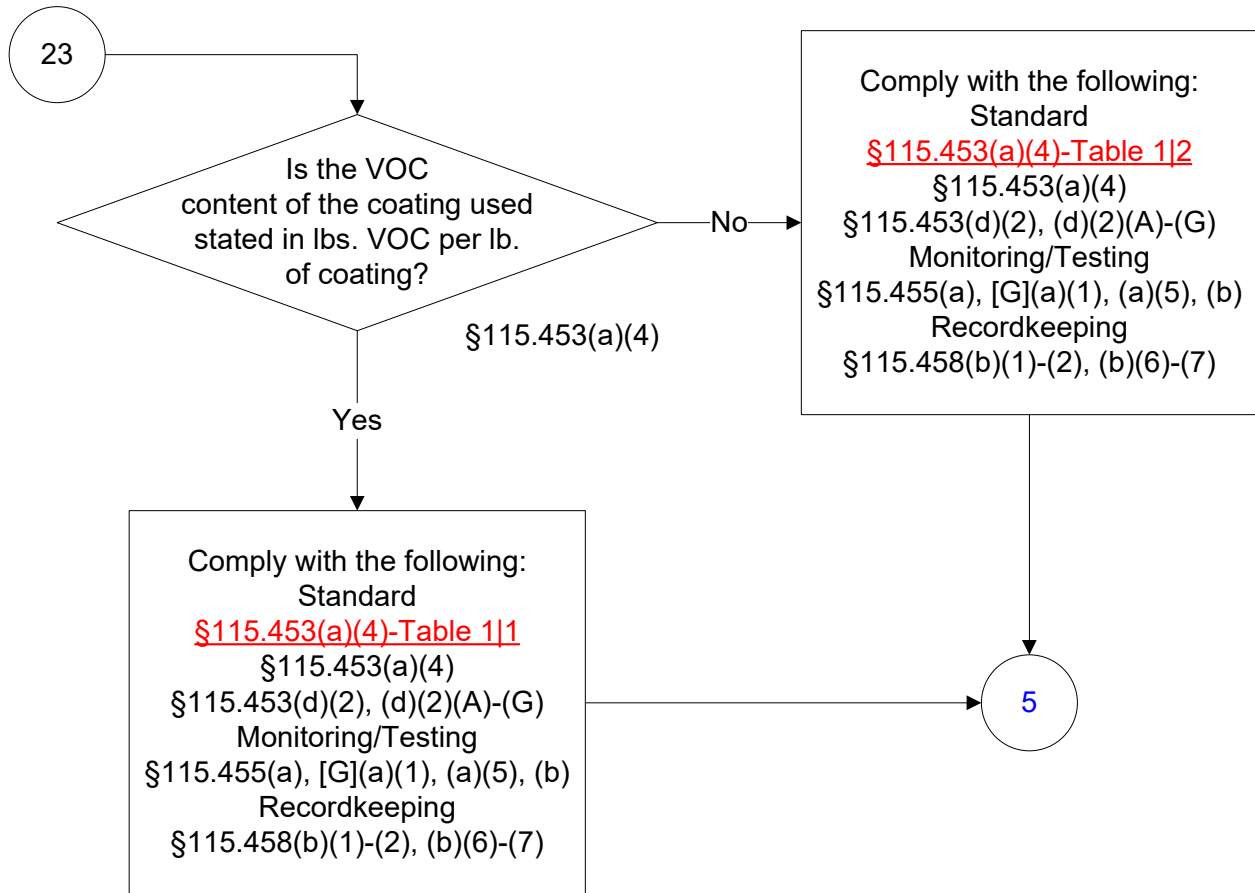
23

Is the VOC content of the coating used stated in lbs. VOC per lb. of coating?

§115.453(a)(4)

No

Comply with the following:
Standard
§115.453(a)(4)-Table 1|2
§115.453(a)(4)
§115.453(d)(2), (d)(2)(A)-(G)
Monitoring/Testing
§115.455(a), [G](a)(1), (a)(5), (b)
Recordkeeping
§115.458(b)(1)-(2), (b)(6)-(7)

Yes

Comply with the following:
Standard
§115.453(a)(4)-Table 1|1
§115.453(a)(4)
§115.453(d)(2), (d)(2)(A)-(G)
Monitoring/Testing
§115.455(a), [G](a)(1), (a)(5), (b)
Recordkeeping
§115.458(b)(1)-(2), (b)(6)-(7)

5